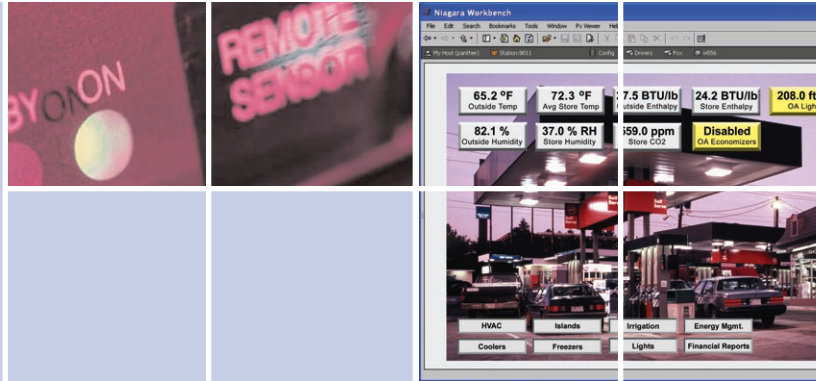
BY ON

REMOTE SENSOR

Niagara Workbench

File Edit Search Bookmarks Tools Window Px Viewer He

My Host (panther) Station:8011 Config Drivers Pov w656

65.2 ºF
Outside Temp

72.3 ºF
Avg Store Temp

7.5 BTU/lb
utside Enthalpy

24.2 BTU/lb
Store Enthalpy

208.0 ft
OA Ligh

82.1 %
Outside Humidity

37.0 % RH
Store Humidity

559.0 ppm
Store CO2

Disabled
OA Economizers

HVAC

Islands

Irrigation

Energy Mgmt.

Coolers

Freezers

Lights

Financial Reports